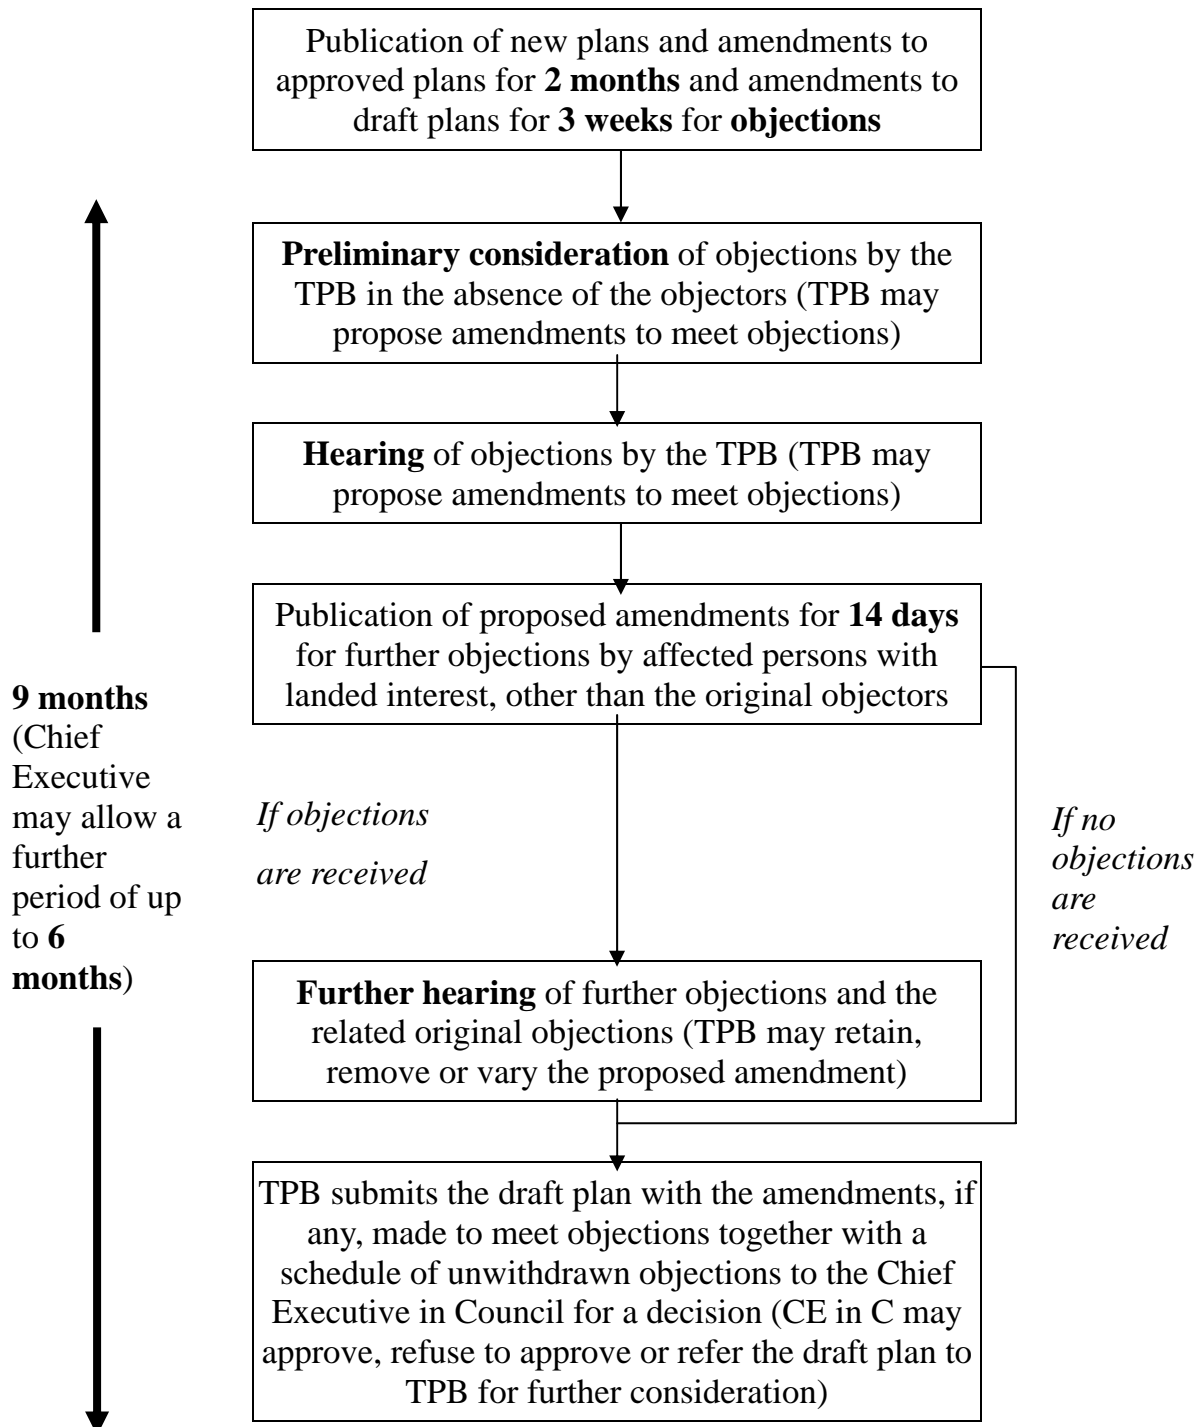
Publication of new plans and amendments to approved plans for **2 months** and amendments to draft plans for **3 weeks** for **objections**

**Preliminary consideration** of objections by the TPB in the absence of the objectors (TPB may propose amendments to meet objections)

**Hearing** of objections by the TPB (TPB may propose amendments to meet objections)

Publication of proposed amendments for **14 days** for further objections by affected persons with landed interest, other than the original objectors

**9 months** (Chief Executive may allow a further period of up to **6 months**)

*If objections are received*

*If no objections are received*

**Further hearing** of further objections and the related original objections (TPB may retain, remove or vary the proposed amendment)

TPB submits the draft plan with the amendments, if any, made to meet objections together with a schedule of unwithdrawn objections to the Chief Executive in Council for a decision (CE in C may approve, refuse to approve or refer the draft plan to TPB for further consideration)